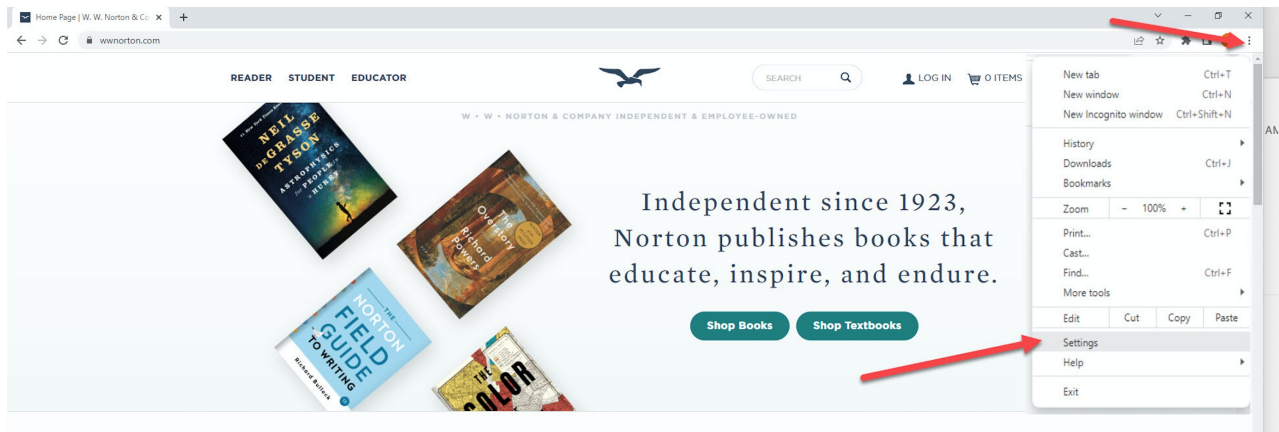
Home Page | W. W. Norton & Co ×
+
wwnorton.com

READER STUDENT EDUCATOR

SEARCH

LOG IN 0 ITEMS

W • W • NORTON & COMPANY INDEPENDENT & EMPLOYEE-OWNED

NEIL DEGRASSE TYSON ASTROPHYSICS for PEOPLE in a HURRY

The Overstory Richard Powers

THE NORTON FIELD GUIDE TO WRITING Richard Bullock

THE COLOR

Independent since 1923, Norton publishes books that educate, inspire, and endure.

Shop Books Shop Textbooks

New tab Ctrl+T
New window Ctrl+N
New Incognito window Ctrl+Shift+N
History
Downloads Ctrl+J
Bookmarks
Zoom – 100% +
Print... Ctrl+P
Cast...
Find... Ctrl+F
More tools
Edit Cut Copy Paste
Settings
Help
Exit

AM